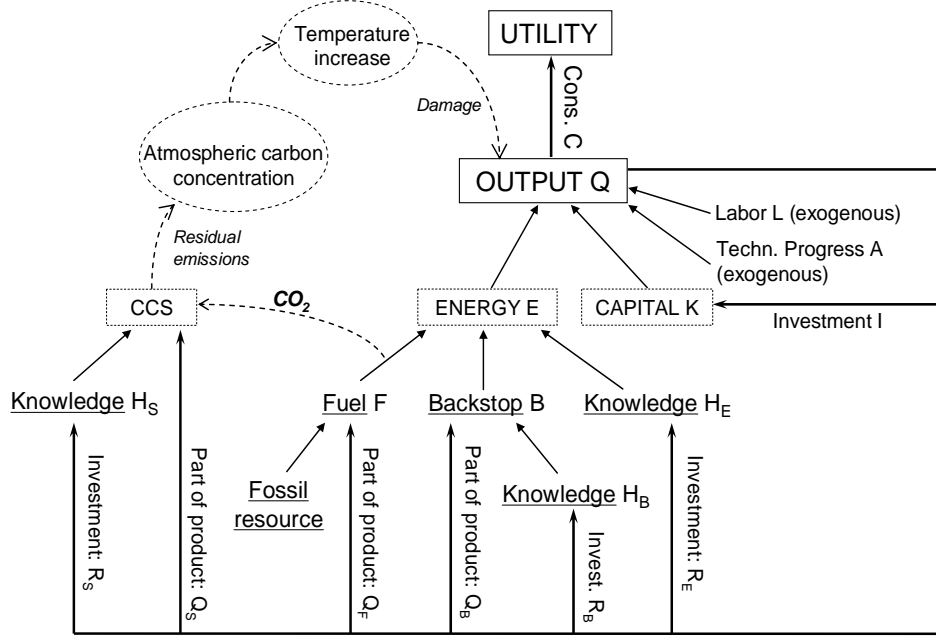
Temperature increase

UTILITY

Cons. C

Damage

Atmospheric carbon concentration

OUTPUT Q

Labor L (exogenous)

Techn. Progress A (exogenous)

Residual emissions

CCS

$CO_2$

ENERGY E

CAPITAL K

Investment I

Knowledge $H_S$

Fuel F

Backstop B

Knowledge $H_E$

Investment: $R_S$

Part of product: $Q_S$

Fossil resource

Part of product: $Q_F$

Part of product: $Q_B$

Knowledge $H_B$

Invest. $R_B$

Investment: $R_E$